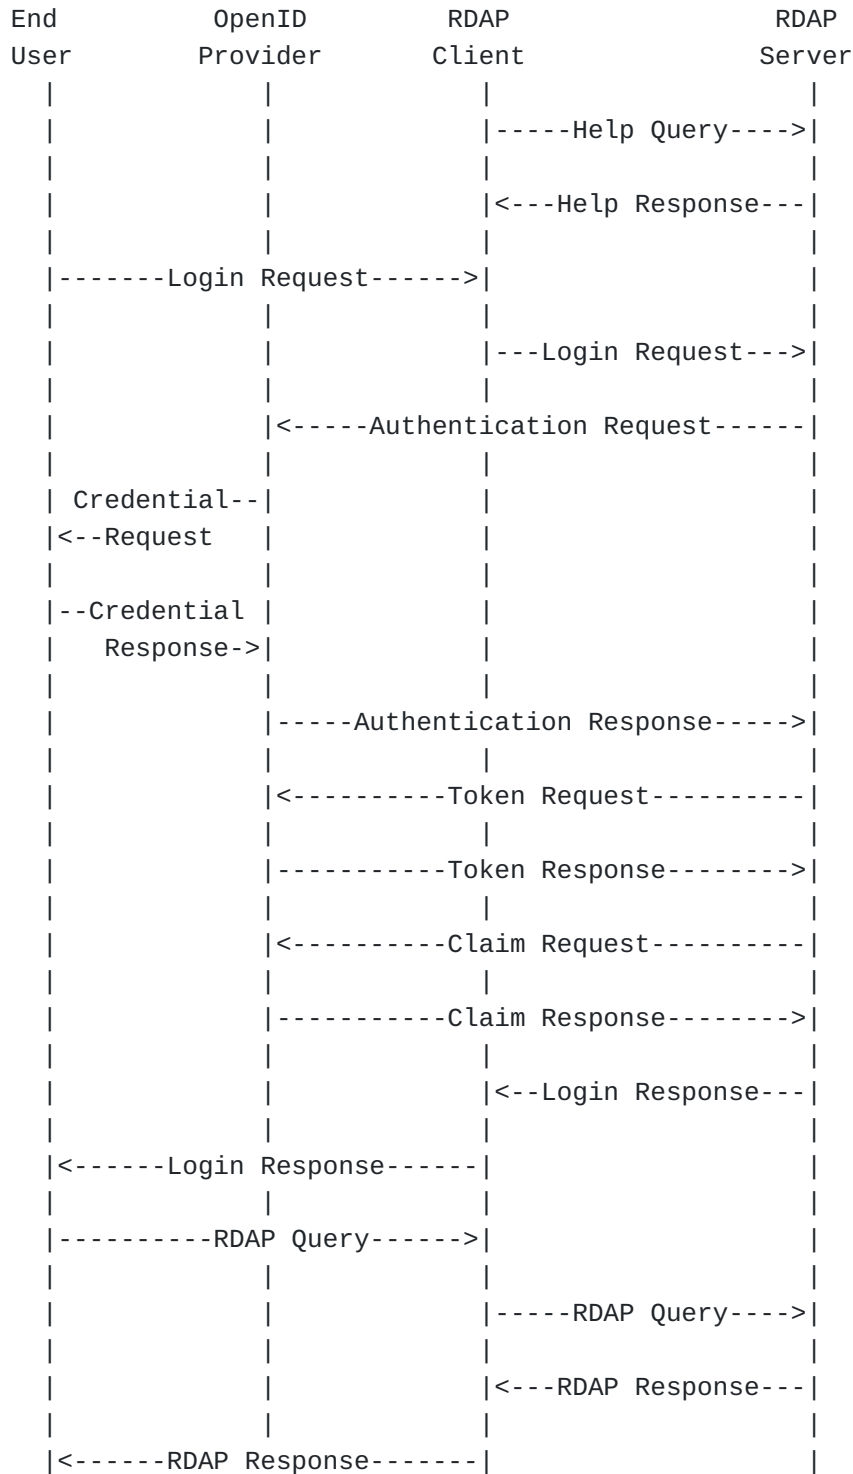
End User

OpenID Provider

RDAP Client

RDAP Server

Help Query

Help Response

Login Request

Login Request

Authentication Request

Credential Request

Credential Response

Authentication Response

Token Request

Token Response

Claim Request

Claim Response

Login Response

Login Response

RDAP Query

RDAP Query

RDAP Response

RDAP Response